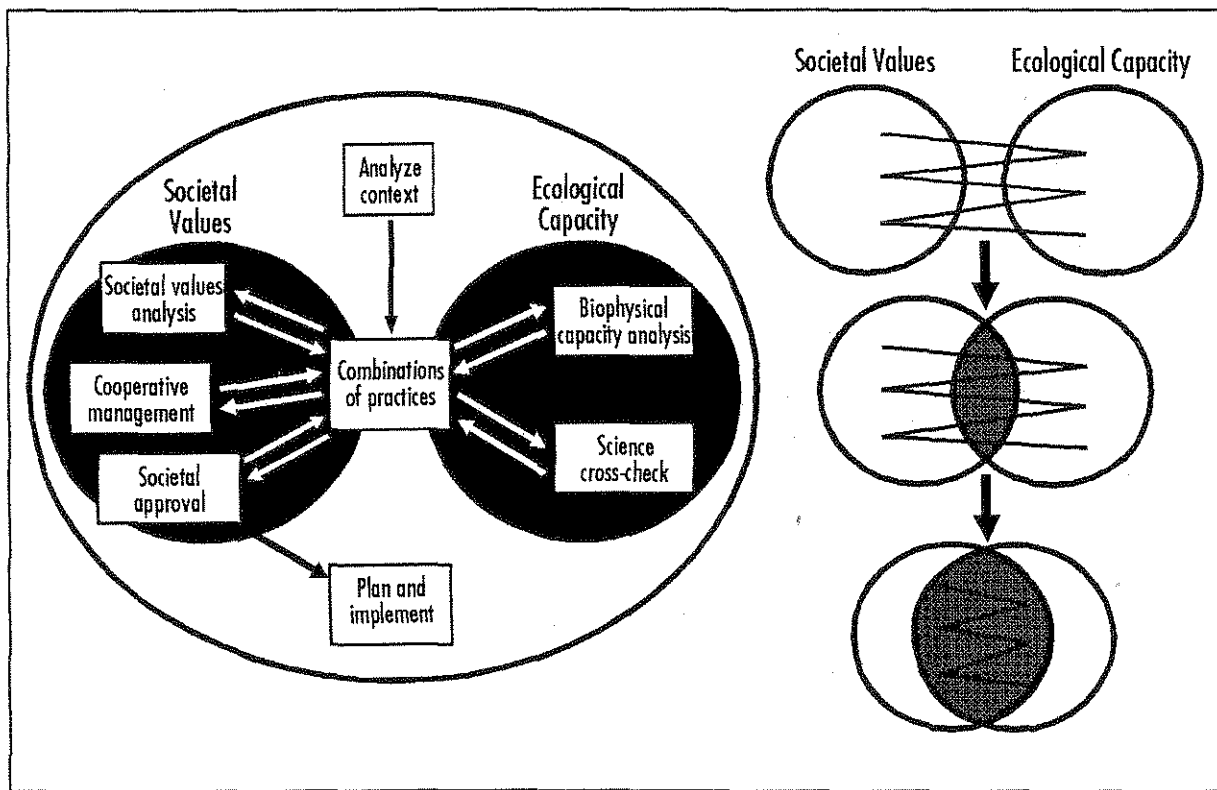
Societal Values

Analyze context

Ecological Capacity

Societal values analysis

Cooperative management

Societal approval

Combinations of practices

Biophysical capacity analysis

Science cross-check

Plan and implement

Societal Values

Ecological Capacity